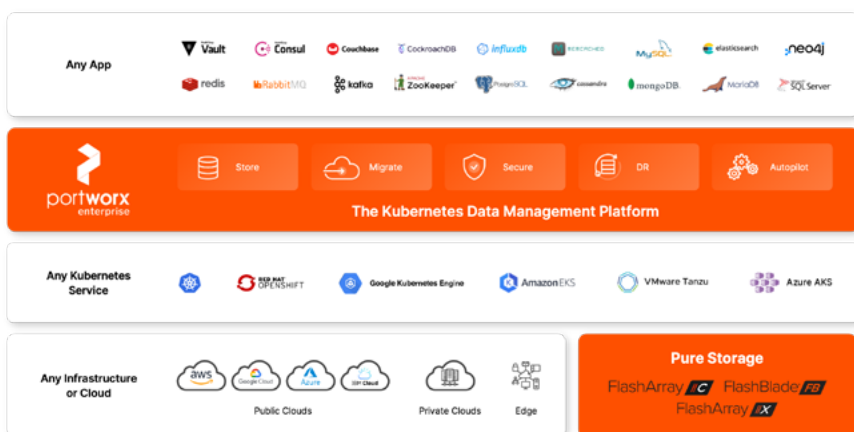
Any App

Vault Consul Couchbase CockroachDB influxdb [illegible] MySQL elasticsearch neo4j

redis RabbitMQ kafka ZooKeeper PostgreSQL cassandra mongoDB MariaDB SQL Server

portworx enterprise

Store Migrate Secure DR Autopilot

The Kubernetes Data Management Platform

Any Kubernetes Service

RED HAT OPENSHIFT Google Kubernetes Engine Amazon EKS VMware Tanzu Azure AKS

Any Infrastructure or Cloud

aws Google Cloud Azure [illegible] Cloud

Public Clouds Private Clouds Edge

Pure Storage

FlashArray//C FlashBlade//FB FlashArray//X